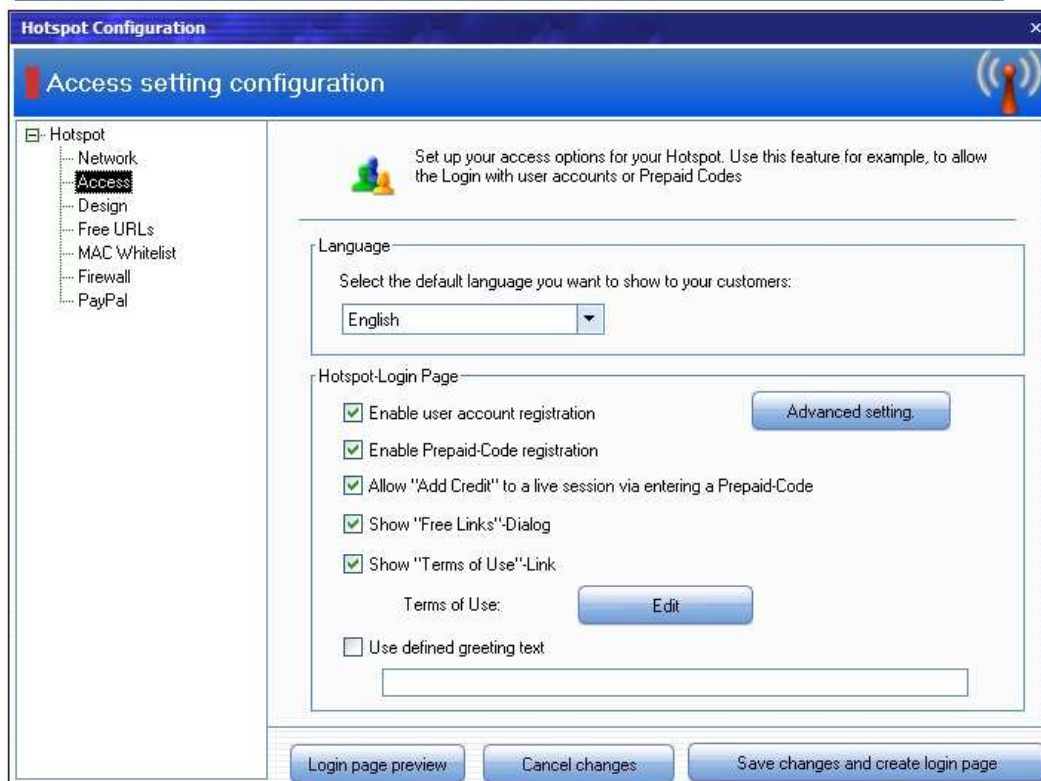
Hotspot Configuration

Access setting configuration

Hotspot
Network
Access
Design
Free URLs
MAC Whitelist
Firewall
PayPal

Set up your access options for your Hotspot. Use this feature for example, to allow the Login with user accounts or Prepaid Codes

Language

Select the default language you want to show to your customers:

English

Hotspot-Login Page

Enable user account registration

Advanced setting.

Enable Prepaid-Code registration

Allow "Add Credit" to a live session via entering a Prepaid-Code

Show "Free Links"-Dialog

Show "Terms of Use"-Link

Terms of Use:

Edit

Use defined greeting text

Login page preview

Cancel changes

Save changes and create login page